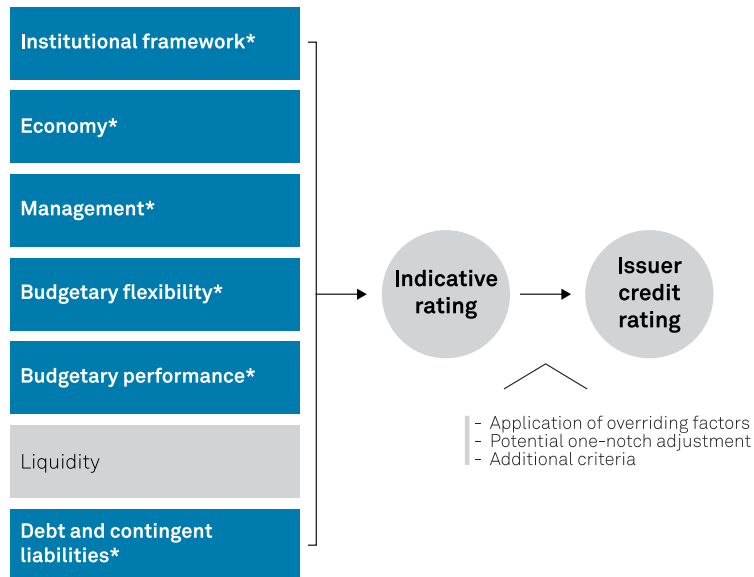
Institutional framework*

Economy*

Management*

Budgetary flexibility*

Budgetary performance*

Liquidity

Debt and contingent liabilities*

Indicative rating

Issuer credit rating

- Application of overriding factors
- Potential one-notch adjustment
- Additional criteria